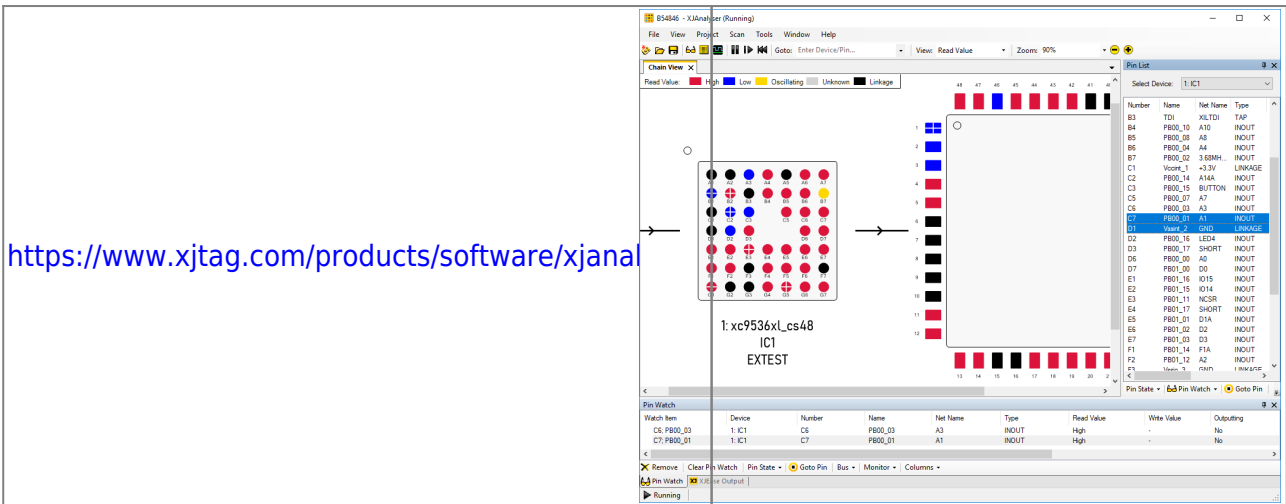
https://www.xjtag.com/products/software/xjanal

B54846 - XJAnalyser (Running)

File View Project Scan Tools Window Help

Goto: Enter Device/Pin... View: Read Value Zoom: 90%

Chain View

Read Value: High Low Oscillating Unknown Linkage

A1 A2 A3 A4 A5 A6 A7
B1 B2 B3 B4 B5 B6 B7
C1 C2 C3 C5 C6 C7
D1 D2 D3 D6 D7
E1 E2 E3 E4 E5 E6 E7
F1 F2 F3 F4 F5 F6 F7
G1 G2 G3 G4 G5 G6 G7

1: xc9536xl_cs48
IC1
EXTEST

48 47 46 45 44 43 42 41
1 2 3 4 5 6 7 8 9 10 11 12
13 14 15 16 17 18 19 20 2

Pin List

Select Device: 1: IC1

| Number | Name | Net Name | Type |
|---|---|---|---|
| B3 | TDI | XILTDI | TAP |
| B4 | PB00_10 | A10 | INOUT |
| B5 | PB00_08 | A8 | INOUT |
| B6 | PB00_04 | A4 | INOUT |
| B7 | PB00_02 | 3.68MH... | INOUT |
| C1 | Vccint_1 | +3.3V | LINKAGE |
| C2 | PB00_14 | A14A | INOUT |
| C3 | PB00_15 | BUTTON | INOUT |
| C5 | PB00_07 | A7 | INOUT |
| C6 | PB00_03 | A3 | INOUT |
| C7 | PB00_01 | A1 | INOUT |
| D1 | Vssint_2 | GND | LINKAGE |
| D2 | PB00_16 | LED4 | INOUT |
| D3 | PB00_17 | SHORT | INOUT |
| D6 | PB00_00 | A0 | INOUT |
| D7 | PB01_00 | D0 | INOUT |
| E1 | PB01_16 | IO15 | INOUT |
| E2 | PB01_15 | IO14 | INOUT |
| E3 | PB01_11 | NCSR | INOUT |
| E4 | PB01_17 | SHORT | INOUT |
| E5 | PB01_01 | D1A | INOUT |
| E6 | PB01_02 | D2 | INOUT |
| E7 | PB01_03 | D3 | INOUT |
| F1 | PB01_14 | F1A | INOUT |
| F2 | PB01_12 | A2 | INOUT |
| F3 | Vsso_3 | GND | LINKAGE |

Pin State Pin Watch Goto Pin

Pin Watch

| Watch Item | Device | Number | Name | Net Name | Type | Read Value | Write Value | Outputting |
|---|---|---|---|---|---|---|---|---|
| C6: PB00_03 | 1: IC1 | C6 | PB00_03 | A3 | INOUT | High | - | No |
| C7: PB00_01 | 1: IC1 | C7 | PB00_01 | A1 | INOUT | High | - | No |

Remove Clear Pin Watch Pin State Goto Pin Bus Monitor Columns

Pin Watch XJEase Output

Running